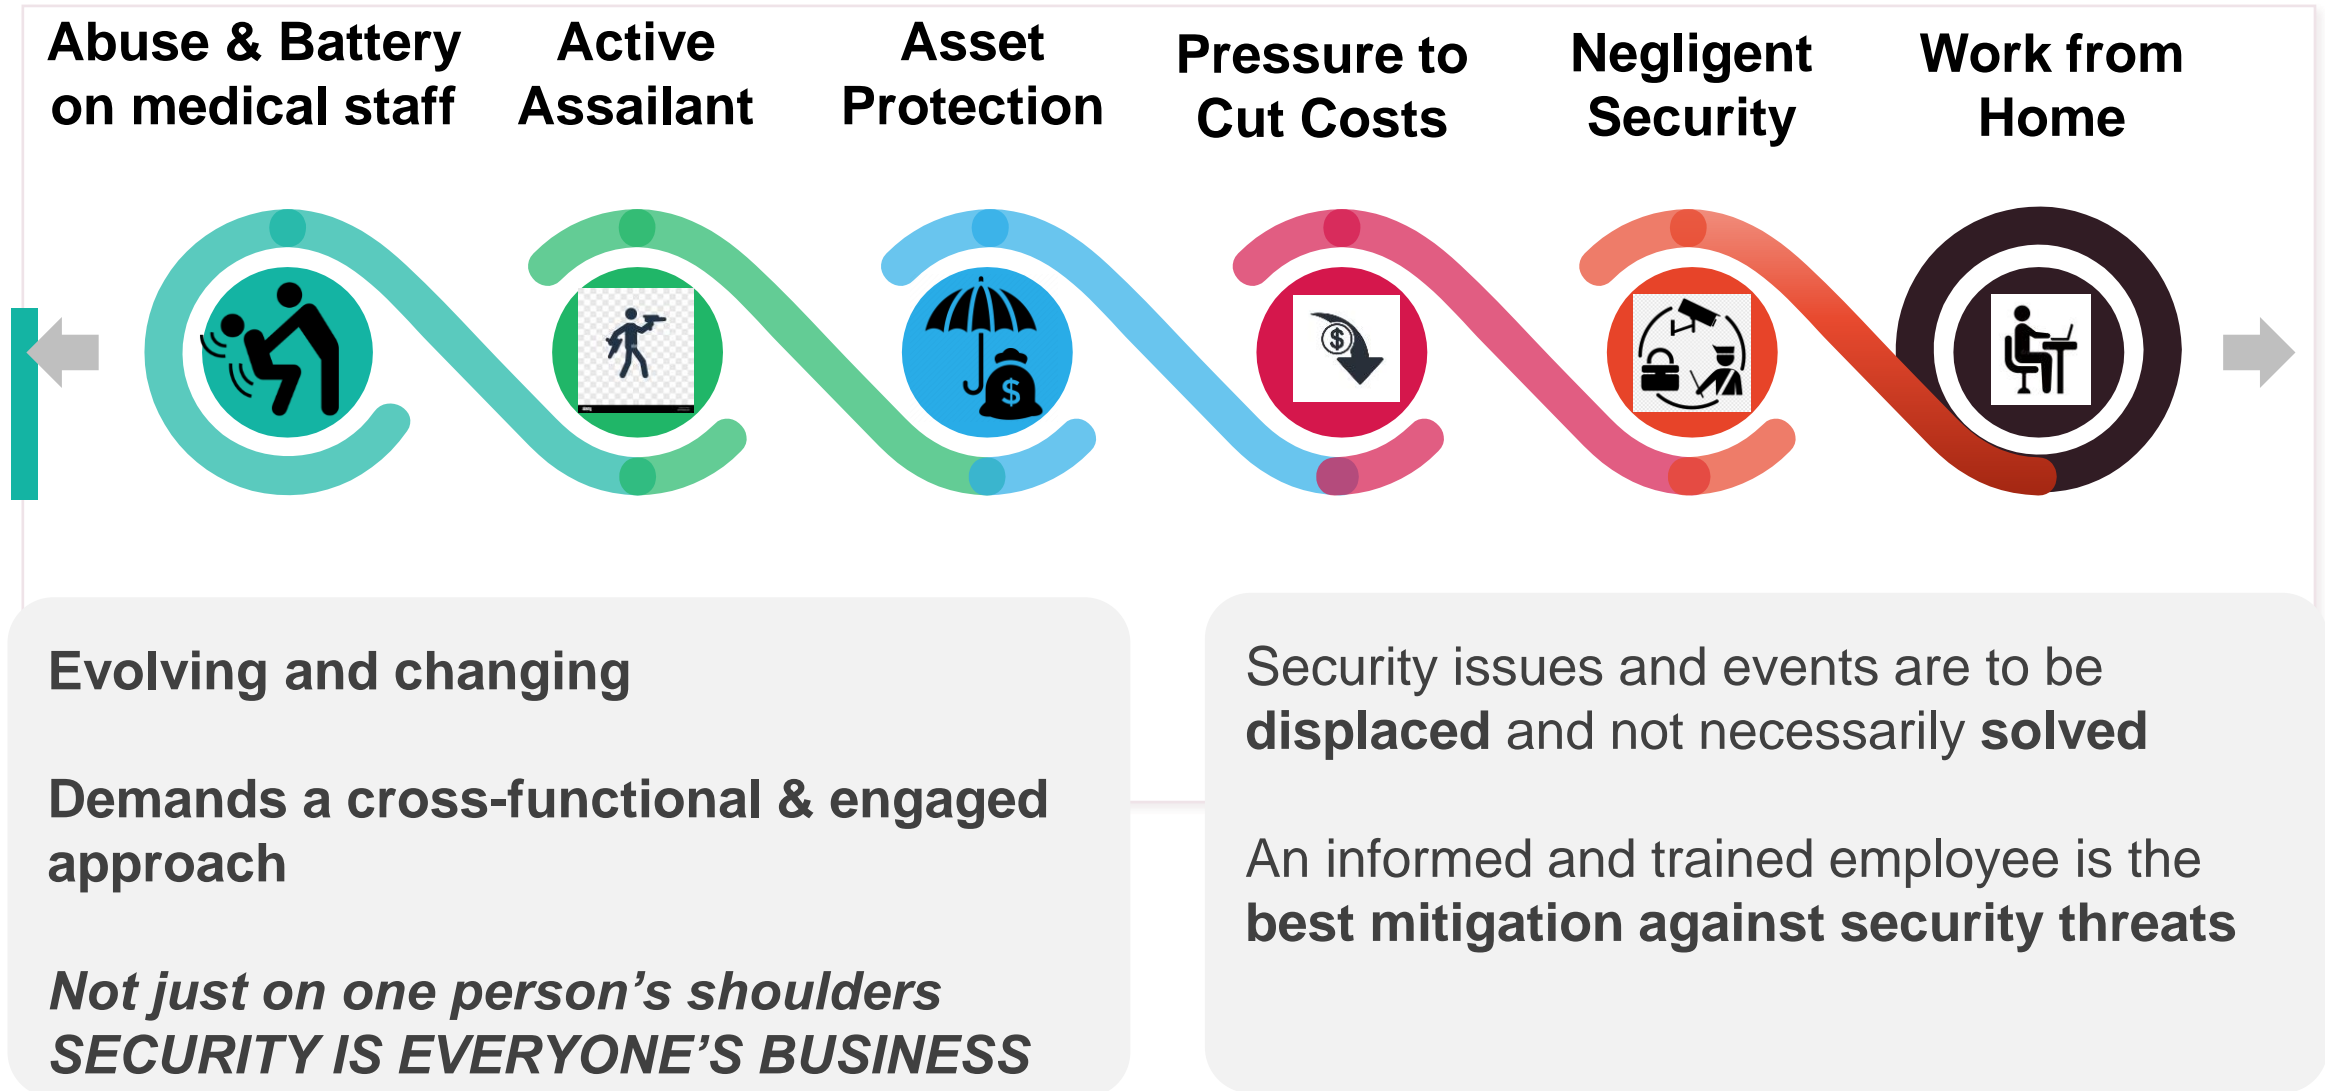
Abuse & Battery on medical staff

Active Assailant

Asset Protection

Pressure to Cut Costs

Negligent Security

Work from Home

Evolving and changing

Demands a cross-functional & engaged approach

*Not just on one person’s shoulders*
*SECURITY IS EVERYONE’S BUSINESS*

Security issues and events are to be **displaced** and not necessarily **solved**

An informed and trained employee is the **best mitigation against security threats**